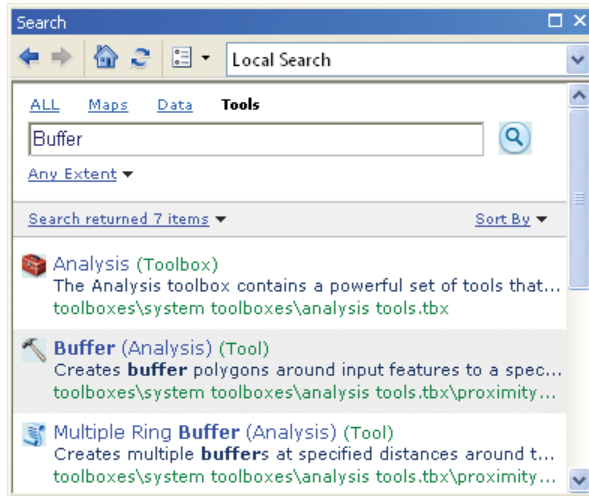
Search

Local Search

ALL Maps Data Tools

Buffer

Any Extent

Search returned 7 items

Sort By

Analysis (Toolbox)
The Analysis toolbox contains a powerful set of tools that...
toolboxes\system toolboxes\analysis tools.tbx

Buffer (Analysis) (Tool)
Creates buffer polygons around input features to a spec...
toolboxes\system toolboxes\analysis tools.tbx\proximity...

Multiple Ring Buffer (Analysis) (Tool)
Creates multiple buffers at specified distances around t...
toolboxes\system toolboxes\analysis tools.tbx\proximity...